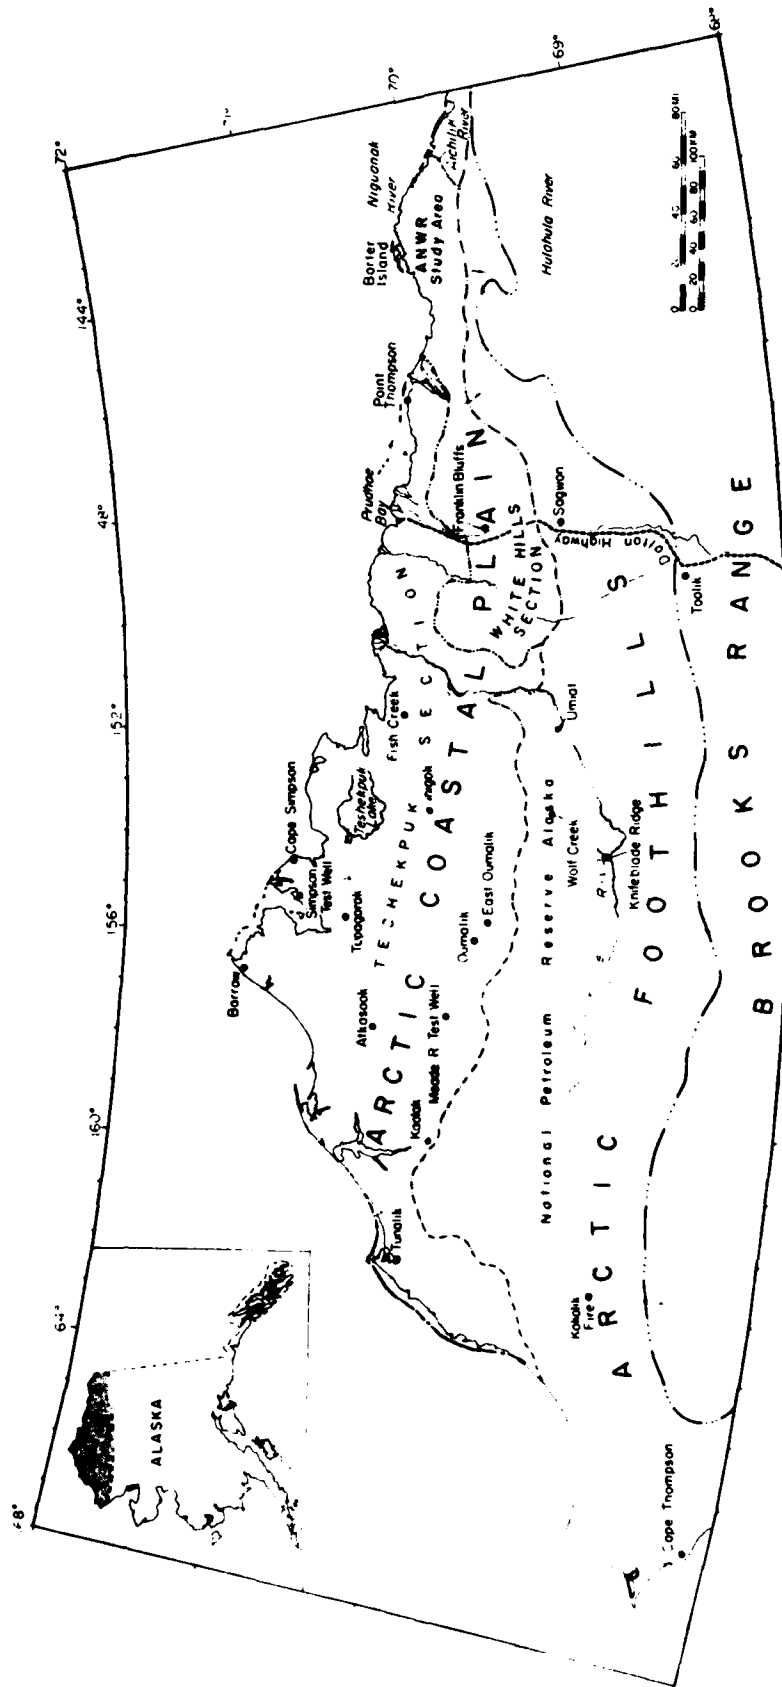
68°
164°
ALASKA
160°
156°
152°
148°
144°
72°
71°
70°
69°
68°
Barrow
Cape Simpson
Simpson Test Well
Teshekpuk Lake
Atkasook
Topagoruk
Meade R Test Well
Kaolak
Tunalik
Fish Creek
Ikpikpuk
Oumalik
East Oumalik
Wolf Creek
Knifeblade Ridge
Umiat
Prudhoe Bay
Franklin Bluffs
Sagwon
Point Thompson
Barter Island
ANWR Study Area
Niguanak River
Aichilik River
Hulahula River
Toolik
Dalton Highway
Kokolik Fire
Cape Thompson
ARCTIC COASTAL PLAIN
TESHEKPUK SECTION
WHITE HILLS SECTION
National Petroleum Reserve Alaska
ARCTIC FOOTHILLS
BROOKS RANGE
0 20 40 60 80 100 KM
0 20 40 60 80 MI